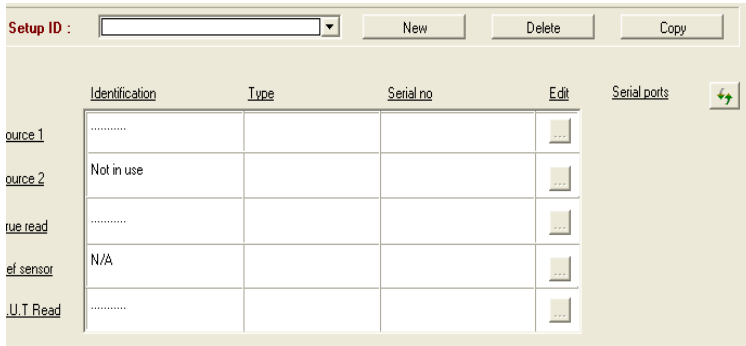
Setup ID : New Delete Copy

| | Identification | Type | Serial no | Edit |
|---|---|---|---|---|
| ource 1 | .......... | | | ... |
| ource 2 | Not in use | | | ... |
| rue read | .......... | | | ... |
| ef sensor | N/A | | | ... |
| .U.T Read | .......... | | | ... |

Serial ports